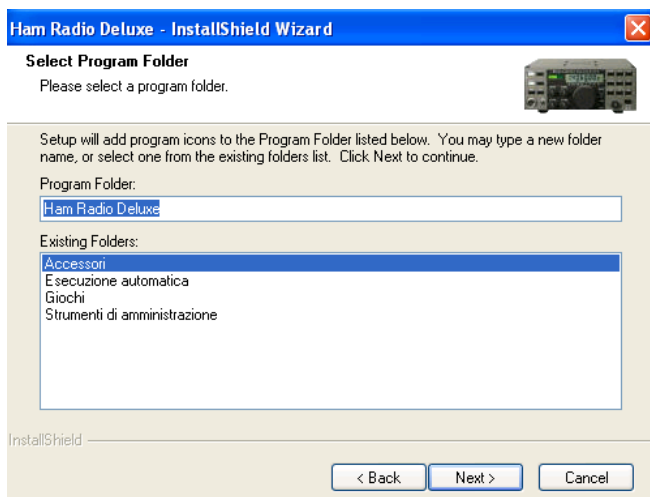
Ham Radio Deluxe - InstallShield Wizard

Select Program Folder

Please select a program folder.

Setup will add program icons to the Program Folder listed below. You may type a new folder name, or select one from the existing folders list. Click Next to continue.

Program Folder:

Ham Radio Deluxe

Existing Folders:

Accessori
Esecuzione automatica
Giochi
Strumenti di amministrazione

InstallShield

< Back

Next >

Cancel